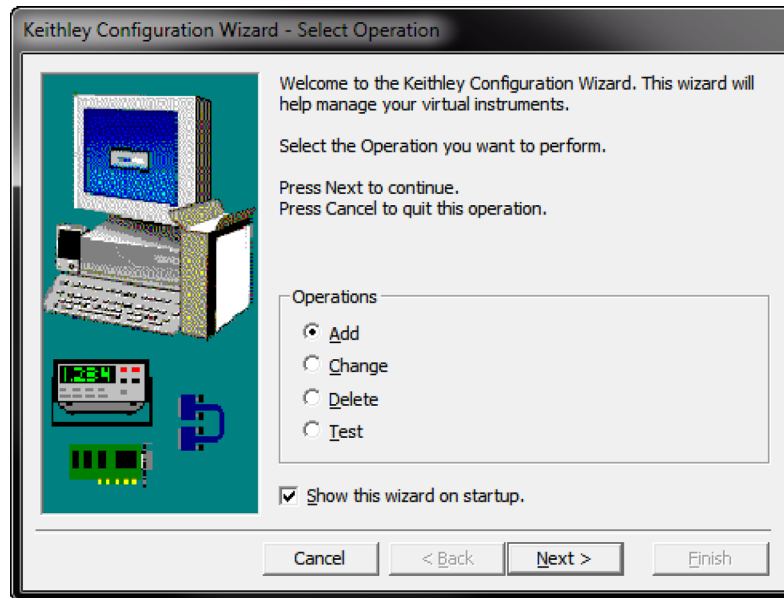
Keithley Configuration Wizard - Select Operation

Welcome to the Keithley Configuration Wizard. This wizard will help manage your virtual instruments.

Select the Operation you want to perform.

Press Next to continue.
Press Cancel to quit this operation.

1.234

Operations

Add

Change

Delete

Test

Show this wizard on startup.

Cancel

< Back

Next >

Finish